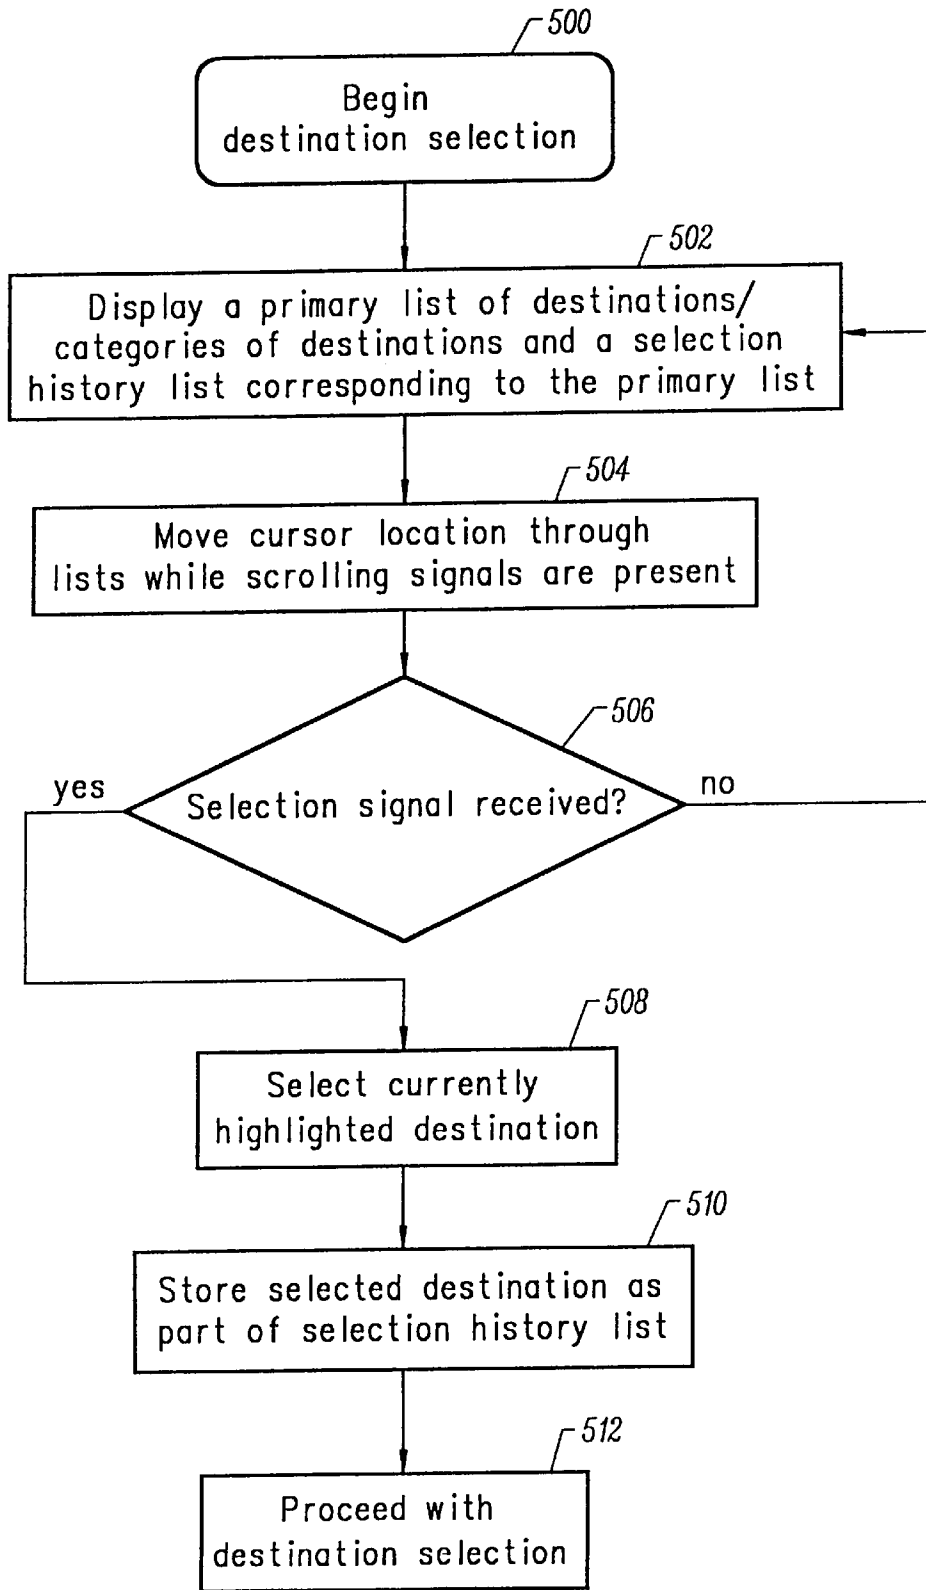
500
Begin destination selection

502
Display a primary list of destinations/ categories of destinations and a selection history list corresponding to the primary list

504
Move cursor location through lists while scrolling signals are present

506
yes
Selection signal received?
no

508
Select currently highlighted destination

510
Store selected destination as part of selection history list

512
Proceed with destination selection